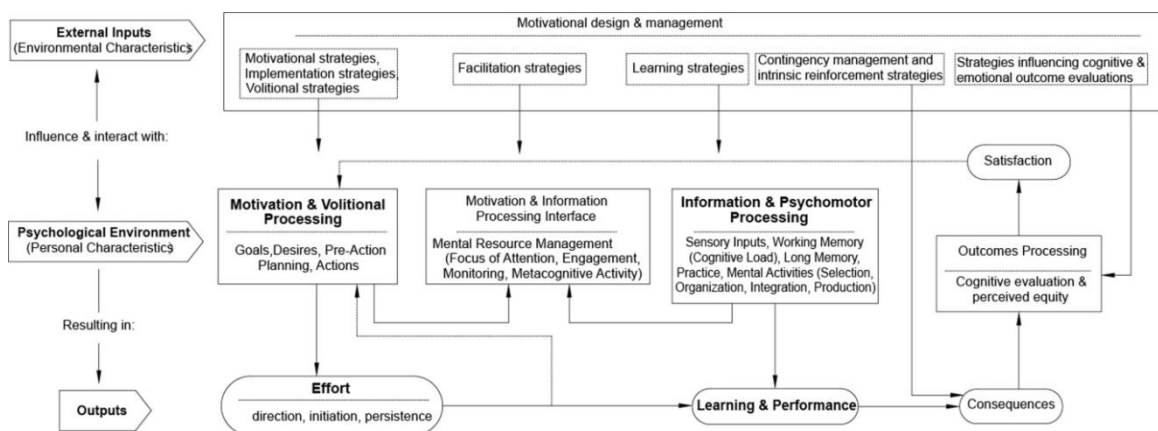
External Inputs
(Environmental Characteristics)

Influence & interact with:

Psychological Environment
(Personal Characteristics)

Resulting in:

Outputs

Motivational design & management

Motivational strategies, Implementation strategies, Volitional strategies

Facilitation strategies

Learning strategies

Contingency management and intrinsic reinforcement strategies

Strategies influencing cognitive & emotional outcome evaluations

Satisfaction

Motivation & Volitional Processing

Goals,Desires, Pre-Action Planning, Actions

Motivation & Information Processing Interface

Mental Resource Management (Focus of Attention, Engagement, Monitoring, Metacognitive Activity)

Information & Psychomotor Processing

Sensory Inputs, Working Memory (Cognitive Load), Long Memory, Practice, Mental Activities (Selection, Organization, Integration, Production)

Outcomes Processing

Cognitive evaluation & perceived equity

Effort

direction, initiation, persistence

Learning & Performance

Consequences